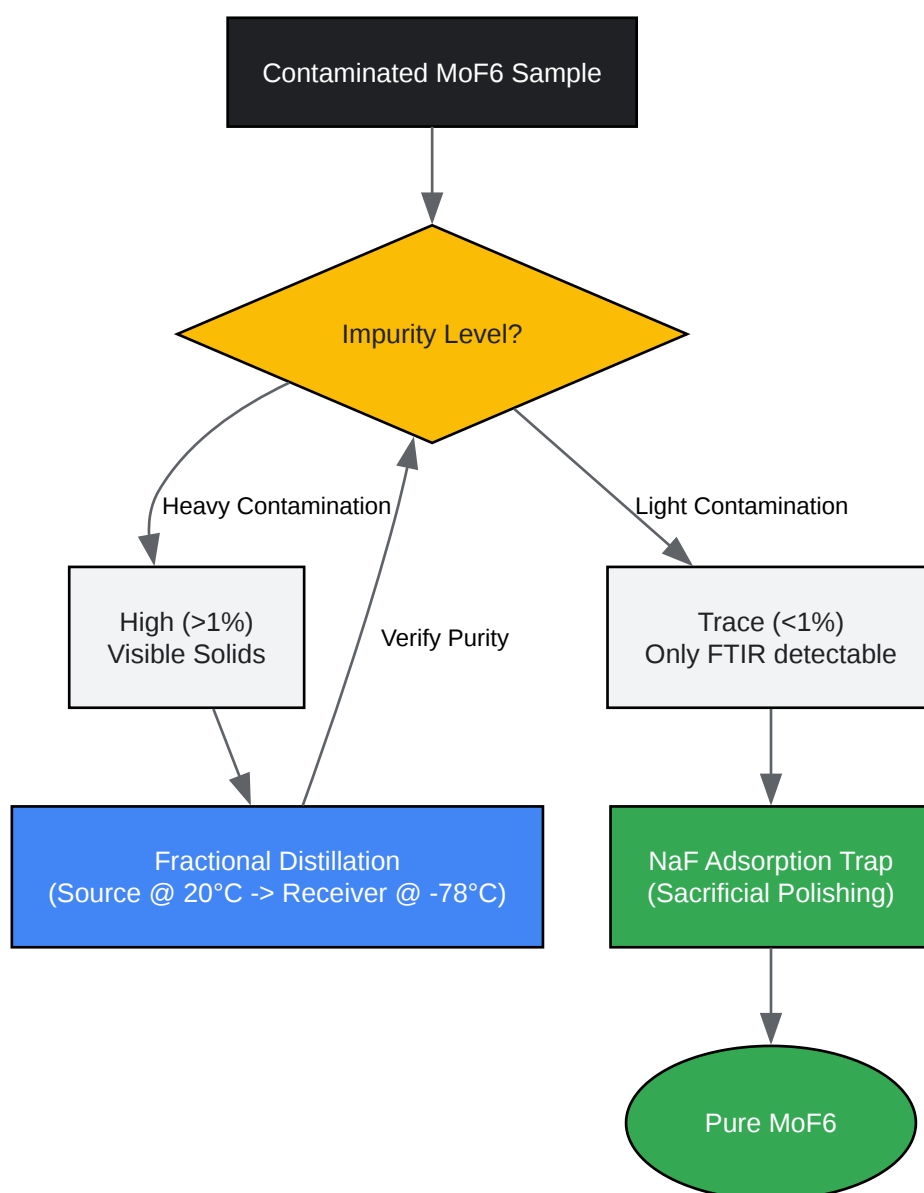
Contaminated MoF6 Sample

Impurity Level?

Heavy Contamination

Light Contamination

High (>1%)
Visible Solids

Verify Purity

Trace (<1%)
Only FTIR detectable

Fractional Distillation
(Source @ 20°C -> Receiver @ -78°C)

NaF Adsorption Trap
(Sacrificial Polishing)

Pure MoF6